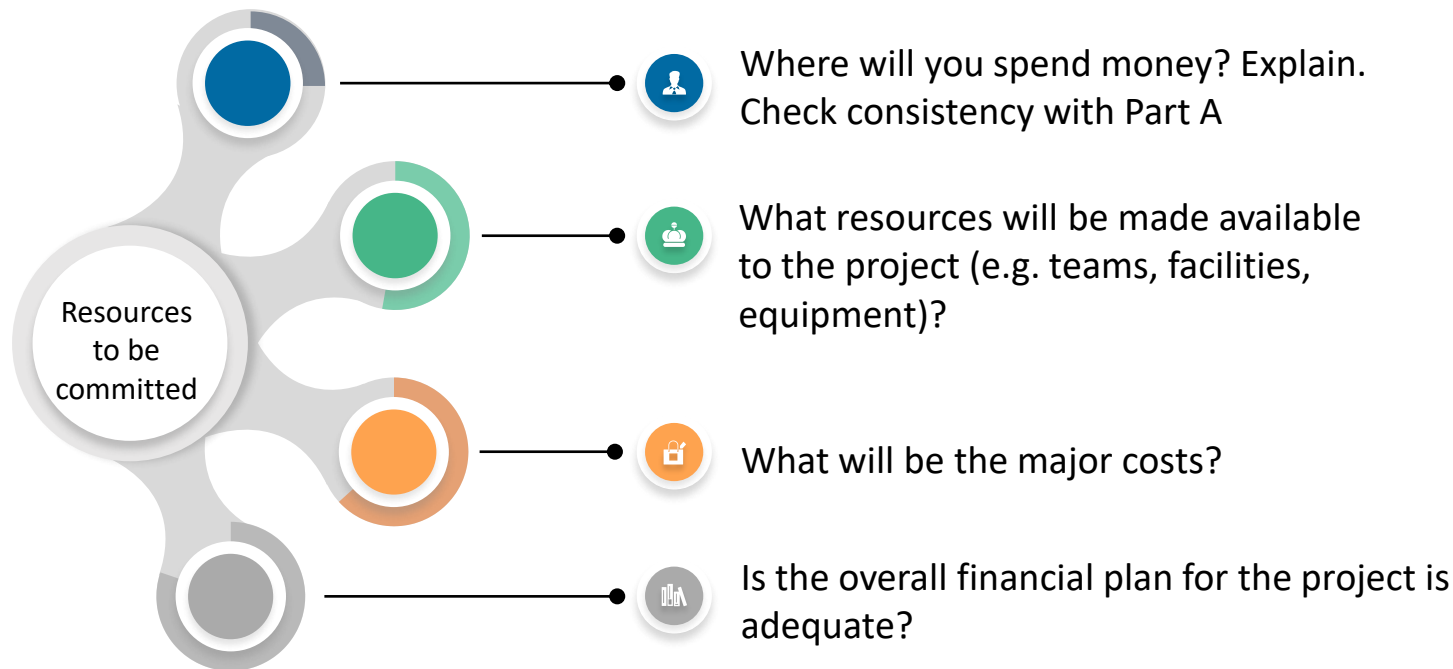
Resources to be committed

Where will you spend money? Explain. Check consistency with Part A

What resources will be made available to the project (e.g. teams, facilities, equipment)?

What will be the major costs?

Is the overall financial plan for the project is adequate?